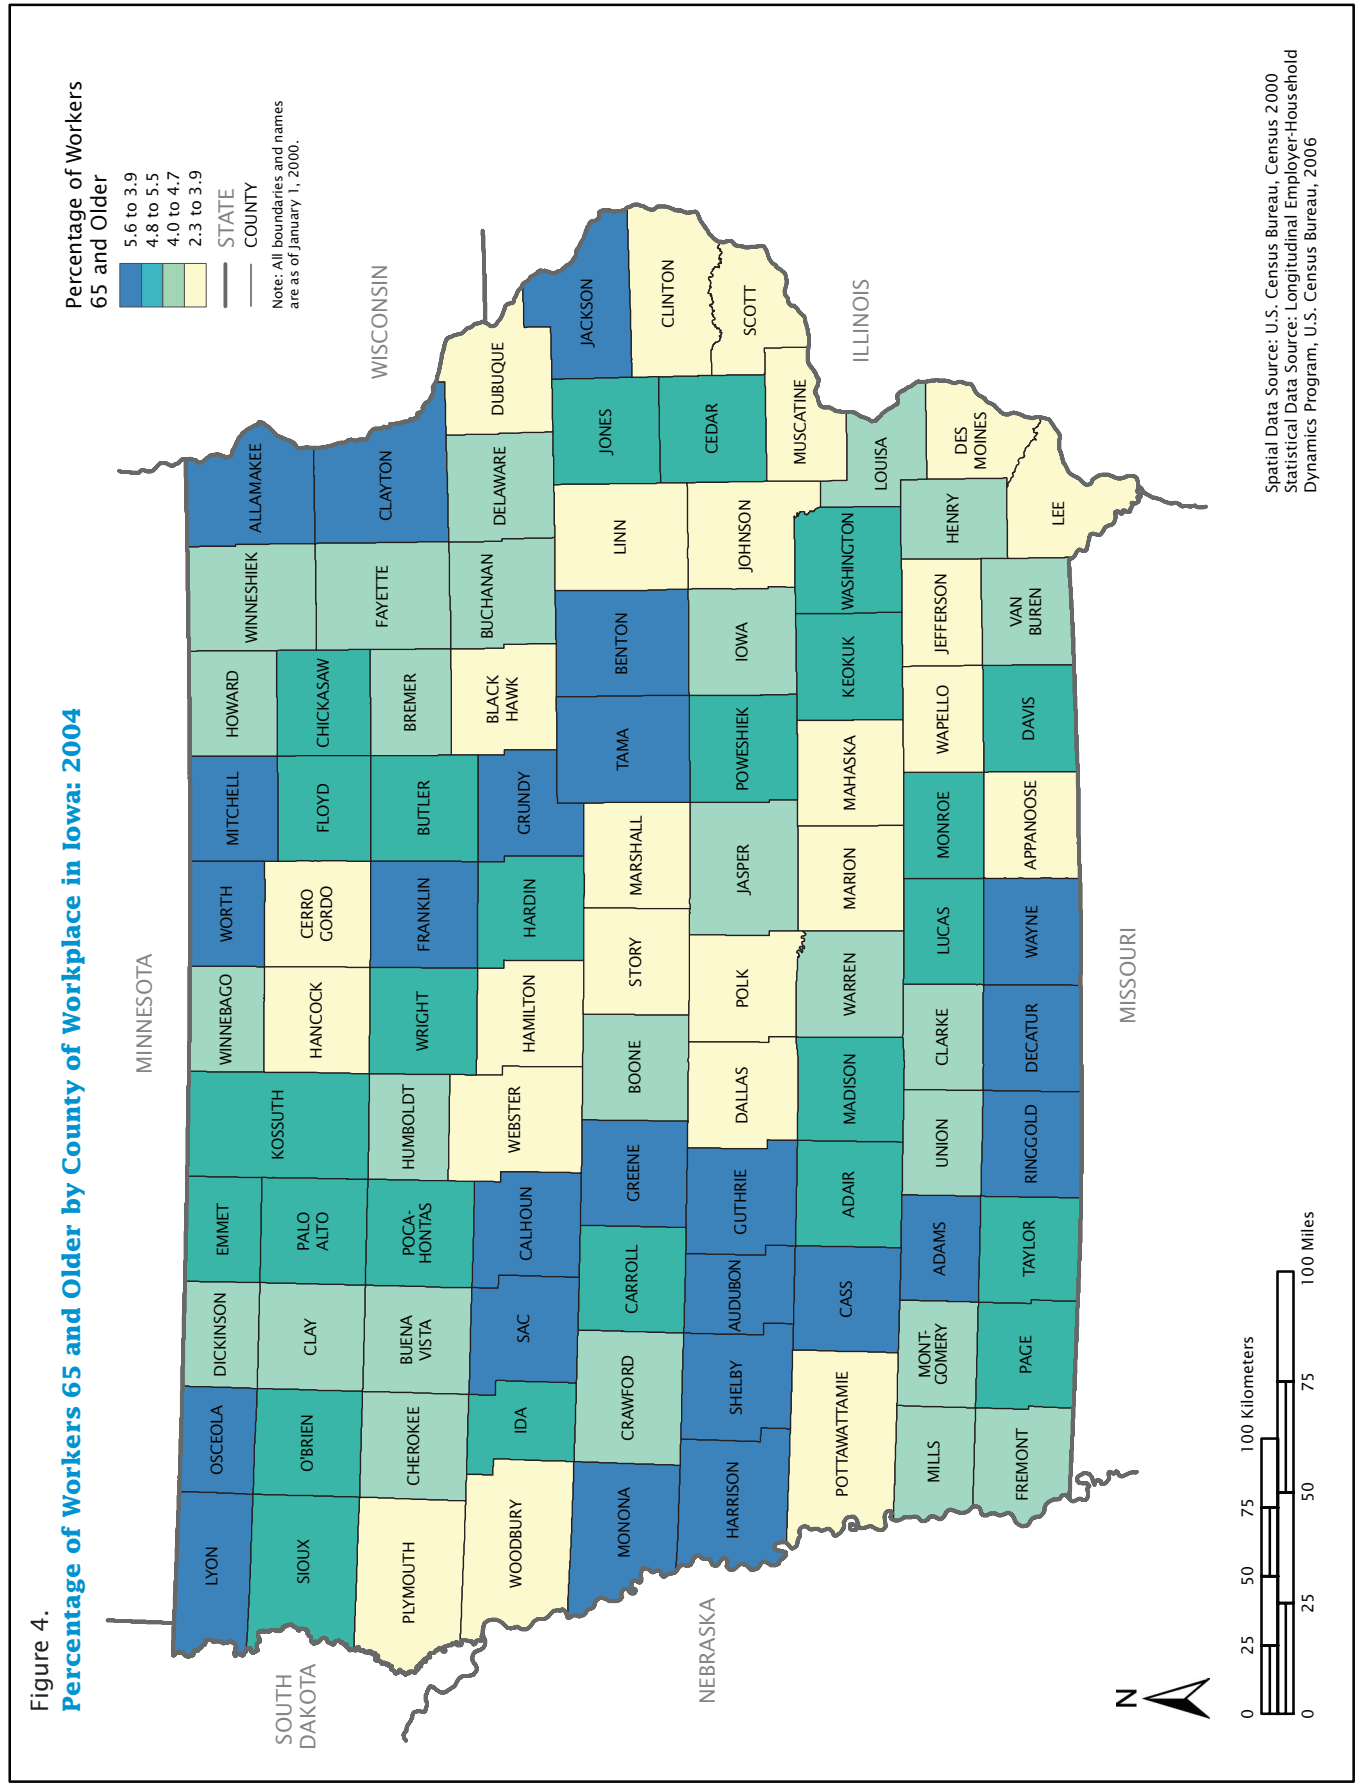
Figure 4.
Percentage of Workers 65 and Older by County of Workplace in Iowa: 2004

Percentage of Workers 65 and Older
5.6 to 3.9
4.8 to 5.5
4.0 to 4.7
2.3 to 3.9
STATE
COUNTY

Note: All boundaries and names are as of January 1, 2000.

MINNESOTA
WISCONSIN
ILLINOIS
MISSOURI
NEBRASKA
SOUTH DAKOTA

LYON
OSCEOLA
DICKINSON
EMMET
KOSSUTH
WINNEBAGO
WORTH
MITCHELL
HOWARD
WINNESHIEK
ALLAMAKEE
SIOUX
O'BRIEN
CLAY
PALO ALTO
HANCOCK
CERRO GORDO
FLOYD
CHICKASAW
FAYETTE
CLAYTON
PLYMOUTH
CHEROKEE
BUENA VISTA
POCA-HONTAS
HUMBOLDT
WRIGHT
FRANKLIN
BUTLER
BREMER
BUCHANAN
DELAWARE
DUBUQUE
WOODBURY
IDA
SAC
CALHOUN
WEBSTER
HAMILTON
HARDIN
GRUNDY
BLACK HAWK
MONONA
CRAWFORD
CARROLL
GREENE
BOONE
STORY
MARSHALL
TAMA
BENTON
LINN
JONES
JACKSON
CLINTON
SCOTT
CEDAR
HARRISON
SHELBY
AUDUBON
GUTHRIE
DALLAS
POLK
JASPER
POWESHIEK
IOWA
JOHNSON
MUSCATINE
POTTAWATTAMIE
CASS
ADAIR
MADISON
WARREN
MARION
MAHASKA
KEOKUK
WASHINGTON
LOUISA
MILLS
MONT-GOMERY
ADAMS
UNION
CLARKE
LUCAS
MONROE
WAPELLO
JEFFERSON
HENRY
DES MOINES
FREMONT
PAGE
TAYLOR
RINGGOLD
DECATUR
WAYNE
APPANOOSE
DAVIS
VAN BUREN
LEE

N
0 25 50 75 100 Kilometers
0 25 50 75 100 Miles

Spatial Data Source: U.S. Census Bureau, Census 2000
Statistical Data Source: Longitudinal Employer-Household Dynamics Program, U.S. Census Bureau, 2006